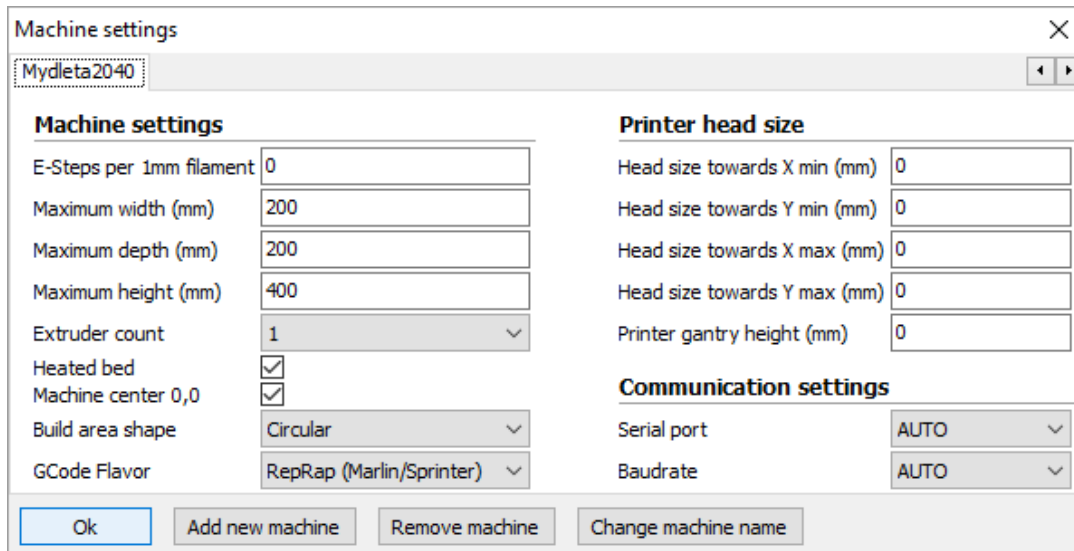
Machine settings

Mydleta2040

Machine settings

E-Steps per 1mm filament 0

Maximum width (mm) 200

Maximum depth (mm) 200

Maximum height (mm) 400

Extruder count 1

Heated bed

Machine center 0,0

Build area shape Circular

GCode Flavor RepRap (Marlin/Sprinter)

Printer head size

Head size towards X min (mm) 0

Head size towards Y min (mm) 0

Head size towards X max (mm) 0

Head size towards Y max (mm) 0

Printer gantry height (mm) 0

Communication settings

Serial port AUTO

Baudrate AUTO

Ok | Add new machine | Remove machine | Change machine name